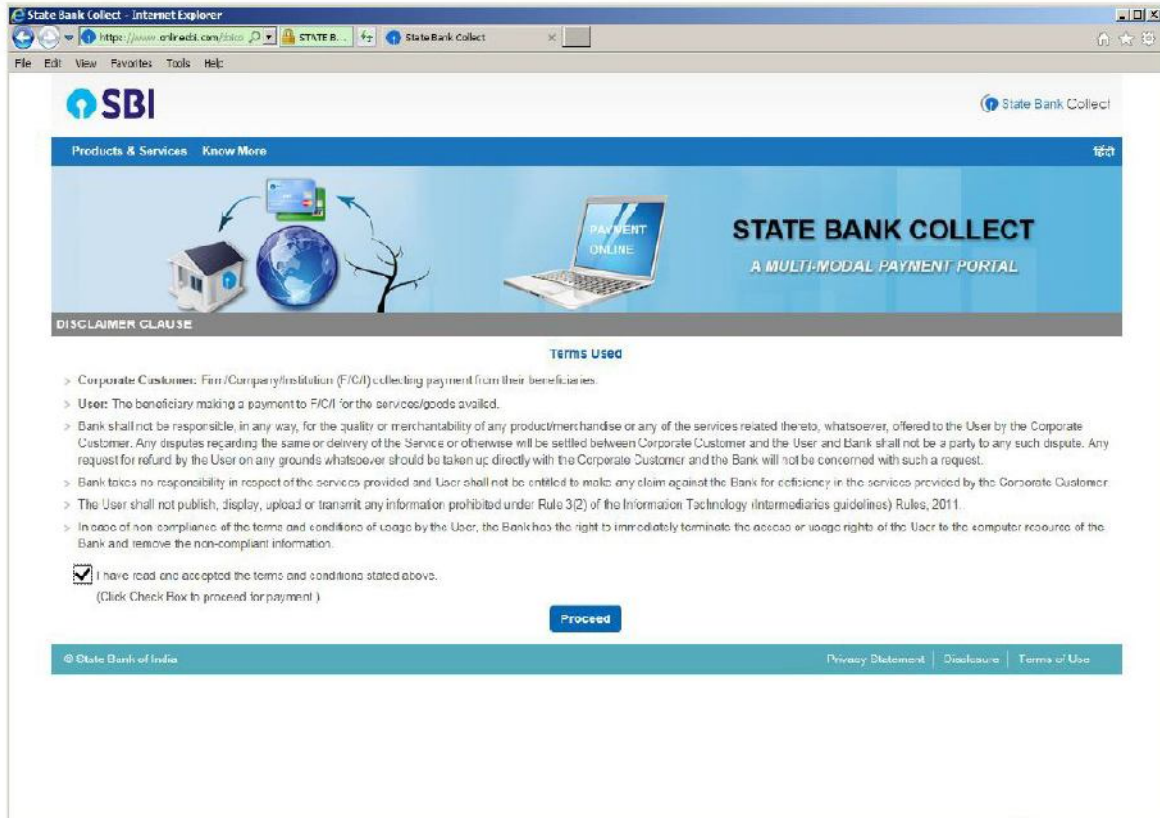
State Bank Collect - Internet Explorer

https://www.onlinesbi.com/sbico

STATE B...

State Bank Collect

File Edit View Favorites Tools Help

SBI

State Bank Collect

Products & Services Know More

हिंदी

PAYMENT ONLINE

STATE BANK COLLECT

A MULTI-MODAL PAYMENT PORTAL

DISCLAIMER CLAUSE

Terms Used

> Corporate Customer: Firm/Company/Institution (F/C/I) collecting payment from their beneficiaries.

> User: The beneficiary making a payment to F/C/I for the services/goods availed.

> Bank shall not be responsible, in any way, for the quality or merchantability of any product/merchandise or any of the services related thereto, whatsoever, offered to the User by the Corporate Customer. Any disputes regarding the same or delivery of the Service or otherwise will be settled between Corporate Customer and the User and Bank shall not be a party to any such dispute. Any request for refund by the User on any grounds whatsoever should be taken up directly with the Corporate Customer and the Bank will not be concerned with such a request.

> Bank takes no responsibility in respect of the services provided and User shall not be entitled to make any claim against the Bank for deficiency in the services provided by the Corporate Customer.

> The User shall not publish, display, upload or transmit any information prohibited under Rule 3(2) of the Information Technology (Intermediaries guidelines) Rules, 2011.

> In case of non compliance of the terms and conditions of usage by the User, the Bank has the right to immediately terminate the access or usage rights of the User to the computer resource of the Bank and remove the non-compliant information.

I have read and accepted the terms and conditions stated above.
(Click Check Box to proceed for payment.)

Proceed

© State Bank of India

Privacy Statement | Disclosure | Terms of Use